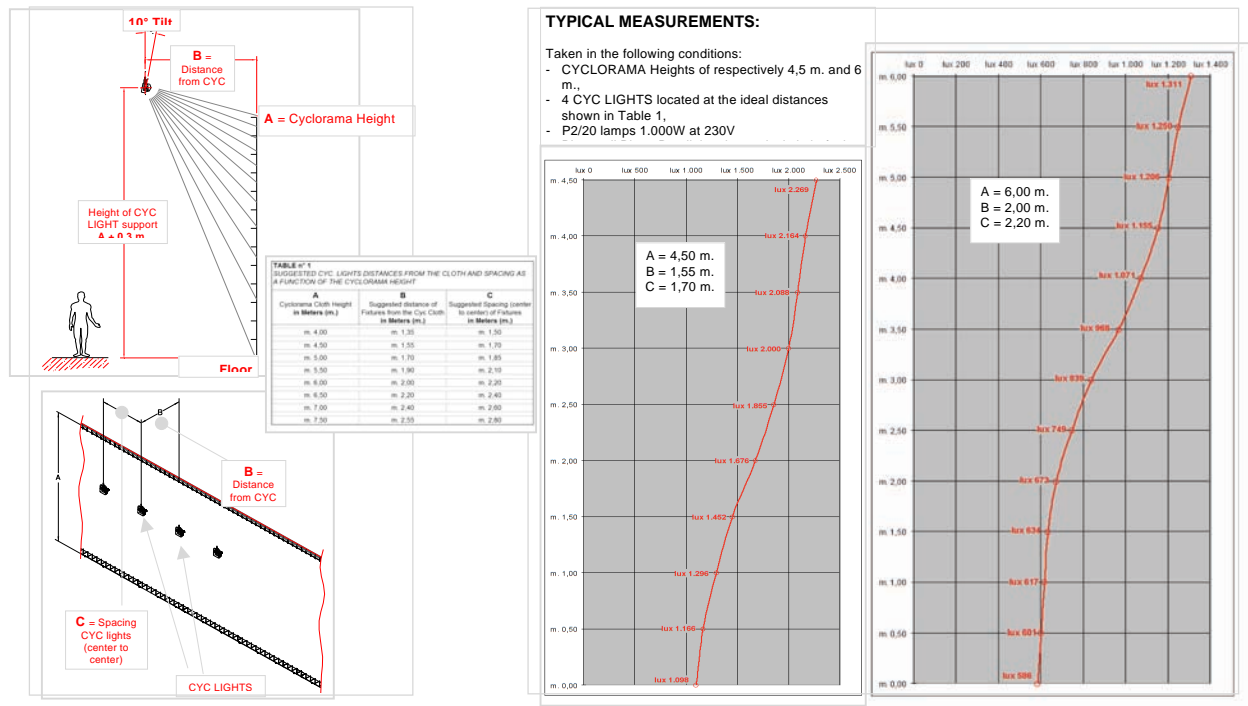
10° Tilt

B = Distance from CYC

A = Cyclorama Height

Height of CYC LIGHT support A + 0,3 m

Floor

TABLE n° 1
SUGGESTED CYC. LIGHTS DISTANCES FROM THE CLOTH AND SPACING AS A FUNCTION OF THE CYCLORAMA HEIGHT

| A<br>Cyclorama Cloth Height in Meters (m.) | B<br>Suggested distance of Fixtures from the Cyc Cloth in Meters (m.) | C<br>Suggested Spacing (center to center) of Fixtures in Meters (m.) |
|---|---|---|
| m. 4,00 | m. 1,35 | m. 1,50 |
| m. 4,50 | m. 1,55 | m. 1,70 |
| m. 5,00 | m. 1,70 | m. 1,85 |
| m. 5,50 | m. 1,90 | m. 2,10 |
| m. 6,00 | m. 2,00 | m. 2,20 |
| m. 6,50 | m. 2,20 | m. 2,40 |
| m. 7,00 | m. 2,40 | m. 2,60 |
| m. 7,50 | m. 2,55 | m. 2,80 |

B

A

B = Distance from CYC

C = Spacing CYC lights (center to center)

CYC LIGHTS

TYPICAL MEASUREMENTS:

Taken in the following conditions:
- CYCLORAMA Heights of respectively 4,5 m. and 6 m.,
- 4 CYC LIGHTS located at the ideal distances shown in Table 1,
- P2/20 lamps 1.000W at 230V

lux 0 lux 500 lux 1.000 lux 1.500 lux 2.000 lux 2.500

m. 4,50 m. 4,00 m. 3,50 m. 3,00 m. 2,50 m. 2,00 m. 1,50 m. 1,00 m. 0,50 m. 0,00

A = 4,50 m.
B = 1,55 m.
C = 1,70 m.

lux 2.269 lux 2.164 lux 2.088 lux 2.000 lux 1.855 lux 1.676 lux 1.452 lux 1.296 lux 1.166 lux 1.090

lux 0 lux 200 lux 400 lux 600 lux 800 lux 1.000 lux 1.200 lux 1.400

m. 6,00 m. 5,50 m. 5,00 m. 4,50 m. 4,00 m. 3,50 m. 3,00 m. 2,50 m. 2,00 m. 1,50 m. 1,00 m. 0,50 m. 0,00

A = 6,00 m.
B = 2,00 m.
C = 2,20 m.

lux 1.311 lux 1.250 lux 1.206 lux 1.155 lux 1.071 lux 968 lux 839 lux 749 lux 673 lux 636 lux 617 lux 601 lux 596